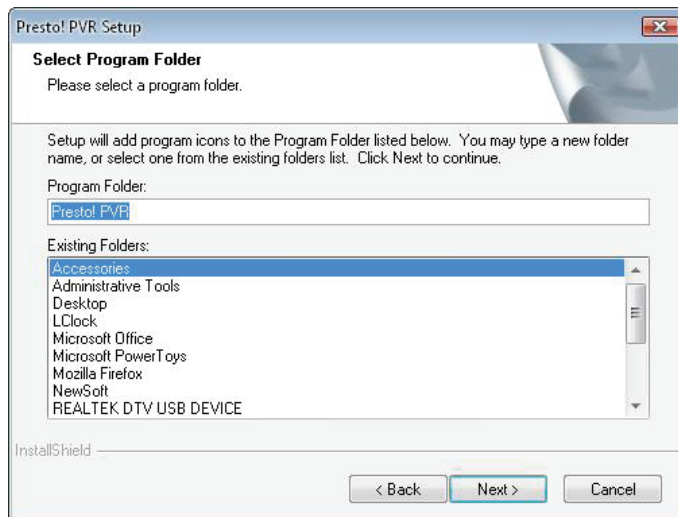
Presto! PVR Setup

Select Program Folder

Please select a program folder.

Setup will add program icons to the Program Folder listed below. You may type a new folder name, or select one from the existing folders list. Click Next to continue.

Program Folder:

Presto! PVR

Existing Folders:

Accessories
Administrative Tools
Desktop
LClock
Microsoft Office
Microsoft PowerToys
Mozilla Firefox
NewSoft
REALTEK DTV USB DEVICE

InstallShield

< Back

Next >

Cancel